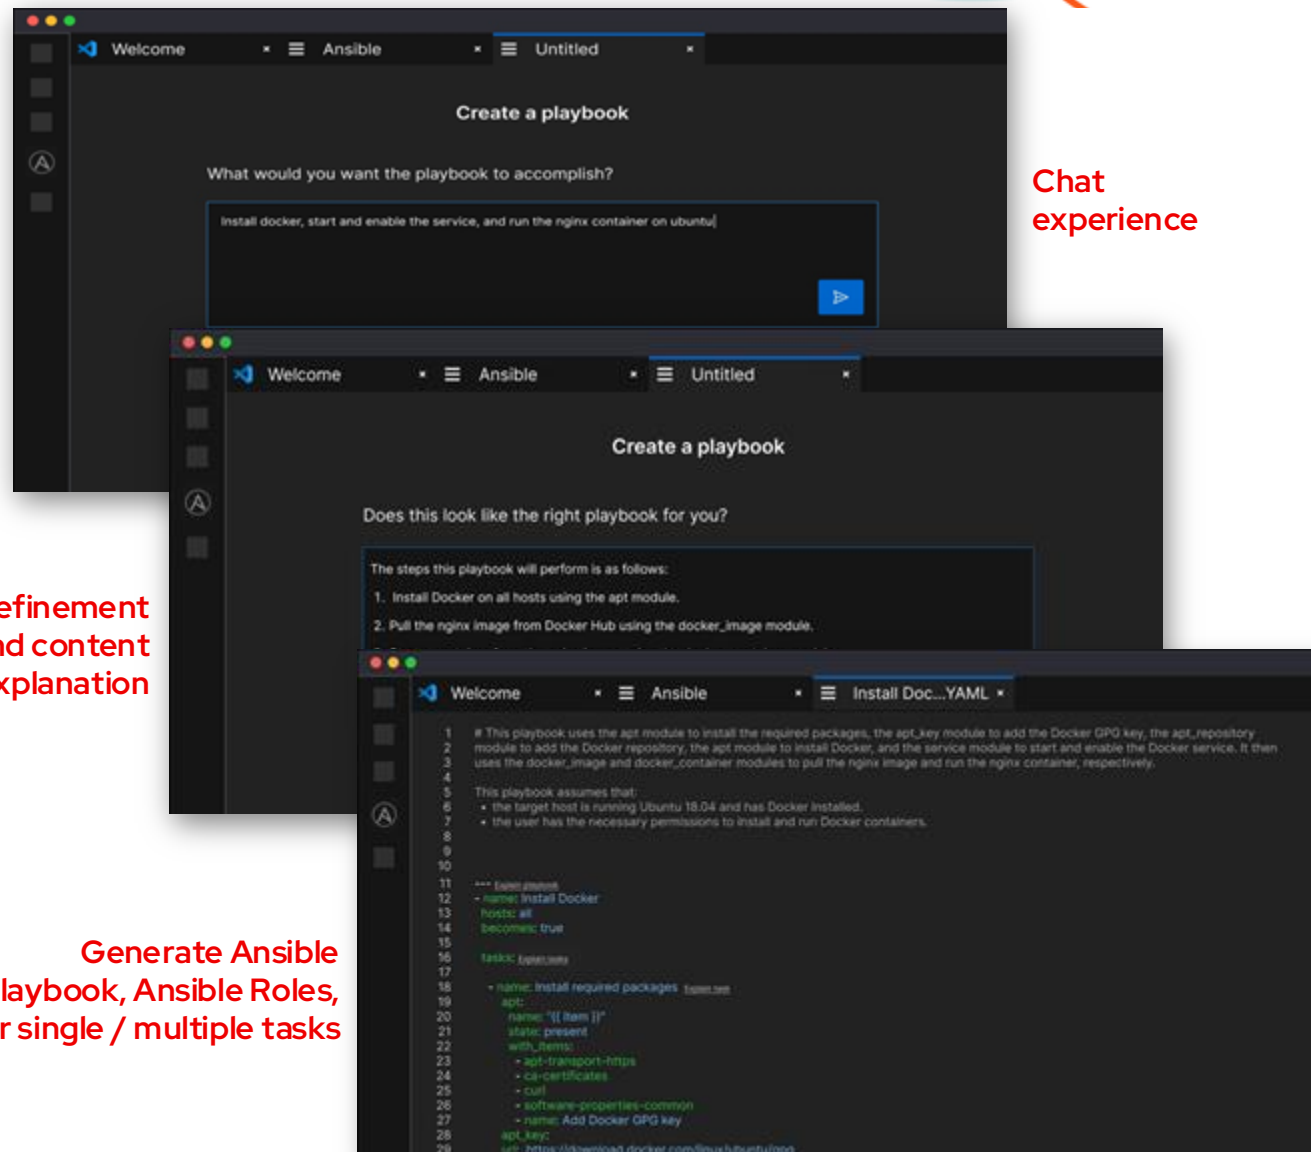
Welcome × Ansible × Untitled ×

Create a playbook

What would you want the playbook to accomplish?

Install docker, start and enable the service, and run the nginx container on ubuntu

Chat experience

Welcome × Ansible × Untitled ×

Create a playbook

Does this look like the right playbook for you?

The steps this playbook will perform is as follows:

1. Install Docker on all hosts using the apt module.

2. Pull the nginx image from Docker Hub using the docker_image module.

efinement
d content
xplanation

Welcome × Ansible × Install Doc...YAML ×

1 # This playbook uses the apt module to install the required packages, the apt_key module to add the Docker GPG key, the apt_repository
2 module to add the Docker repository, the apt module to install Docker, and the service module to start and enable the Docker service. It then
3 uses the docker_image and docker_container modules to pull the nginx image and run the nginx container, respectively.
4
5 This playbook assumes that:
6 • the target host is running Ubuntu 18.04 and has Docker installed.
7 • the user has the necessary permissions to install and run Docker containers.
8
9
10
11 --- Explain playbook
12 - name: Install Docker
13 hosts: all
14 become: true
15
16 tasks: Explain tasks
17
18 - name: Install required packages Explain task
19 apt:
20 name: "{{ item }}"
21 state: present
22 with_items:
23 - apt-transport-https
24 - ca-certificates
25 - curl
26 - software-properties-common
27 - name: Add Docker GPG key
28 apt_key:
29 url: https://download.docker.com/linux/ubuntu/gpg

Generate Ansible
laybook, Ansible Roles,
r single / multiple tasks